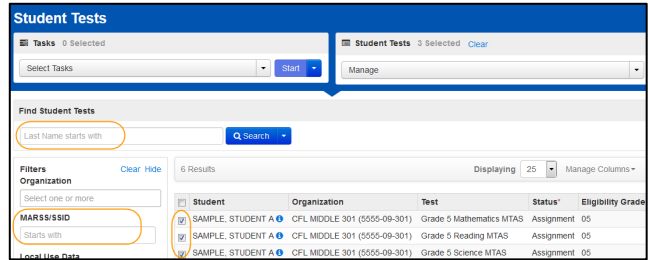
Student Tests

Tasks 0 Selected

Select Tasks

Start

Student Tests 3 Selected Clear

Manage

Find Student Tests

Last Name starts with

Search

Filters Clear Hide

Organization

Select one or more

MARSS/SSID

Starts with

Local Use Data

6 Results

Displaying 25

Manage Columns

| | Student | Organization | Test | Status | Eligibility Grade |
|---|---|---|---|---|---|
| ☑ | SAMPLE, STUDENT A | CFL MIDDLE 301 (5555-09-301) | Grade 5 Mathematics MTAS | Assignment | 05 |
| ☑ | SAMPLE, STUDENT A | CFL MIDDLE 301 (5555-09-301) | Grade 5 Reading MTAS | Assignment | 05 |
| ☑ | SAMPLE, STUDENT A | CFL MIDDLE 301 (5555-09-301) | Grade 5 Science MTAS | Assignment | 05 |